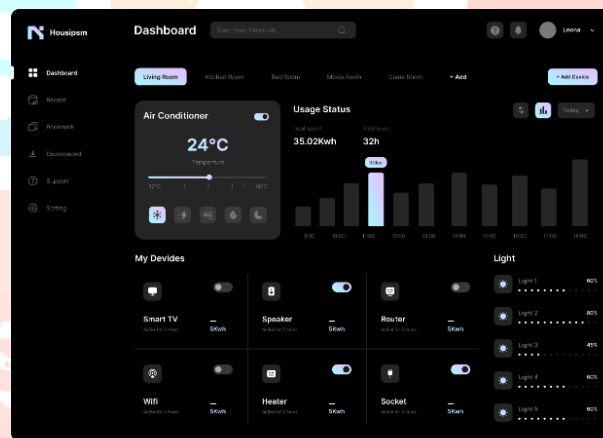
Housipsm

Dashboard

Search your all ideas here...

Leona

Dashboard
Recent
Bookmark
Download
Support
Setting

Living Room
Kitchen Room
Bed Room
Movie Room
Game Room
+ Add
+ Add Device

Air Conditioner
24°C
Temperature
12°C
16°C

Usage Status
Today
Total spend
35.02Kwh
Total hours
32h
25kw
9:00
10:00
11:00
12:00
13:00
14:00
15:00
16:00
17:00
18:00

My Devides

Smart TV
Active for 3 hours
5Kwh

Speaker
Active for 3 hours
5Kwh

Router
Active for 3 hours
5Kwh

Wifi
Active for 3 hours
5Kwh

Heater
Active for 3 hours
5Kwh

Socket
Active for 3 hours
5Kwh

Light
Light 1
80%
Light 2
80%
Light 3
45%
Light 4
60%
Light 5
60%